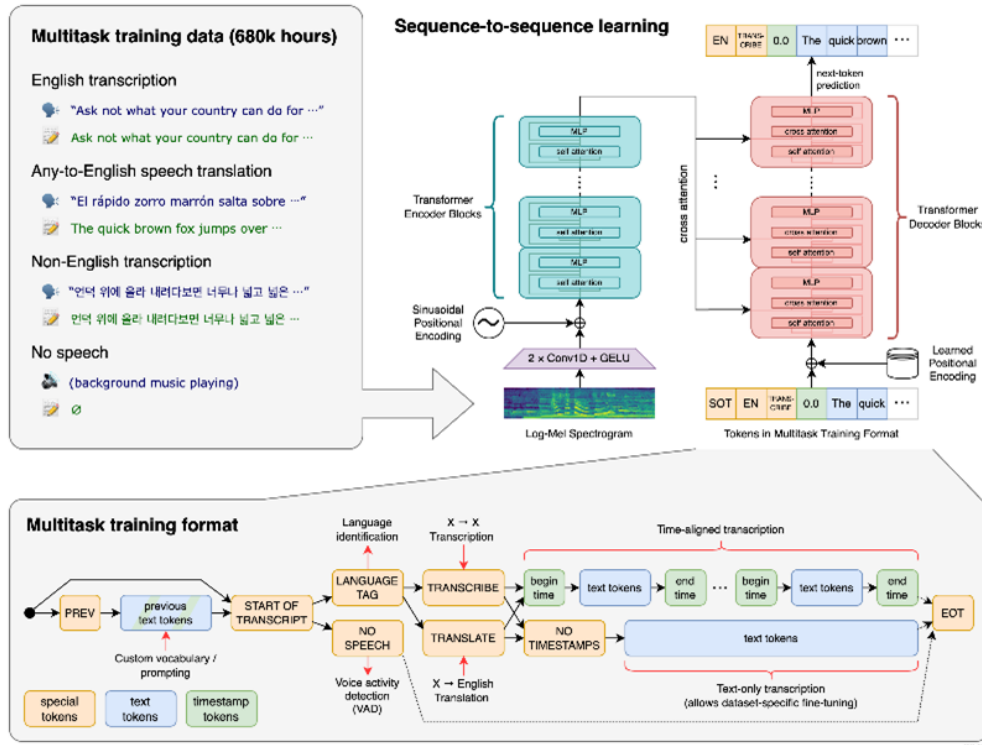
Multitask training data (680k hours)

English transcription

"Ask not what your country can do for ···"

Ask not what your country can do for ···

Any-to-English speech translation

"El rápido zorro marrón salta sobre ···"

The quick brown fox jumps over ···

Non-English transcription

"언덕 위에 올라 내려다보면 너무나 넓고 넓은 ···"

언덕 위에 올라 내려다보면 너무나 넓고 넓은 ···

No speech

(background music playing)

∅

Sequence-to-sequence learning

| EN | TRANS-CRIBE | 0.0 | The | quick | brown | ··· |
|---|---|---|---|---|---|---|

next-token prediction

MLP
self attention

Transformer Encoder Blocks

MLP
self attention

MLP
self attention

Sinusoidal Positional Encoding

2 × Conv1D + GELU

Log-Mel Spectrogram

cross attention

MLP
cross attention
self attention

MLP
cross attention
self attention

MLP
cross attention
self attention

Transformer Decoder Blocks

Learned Positional Encoding

| SOT | EN | TRANS-CRIBE | 0.0 | The | quick | ··· |
|---|---|---|---|---|---|---|

Tokens in Multitask Training Format

Multitask training format

Language identification

X → X Transcription

Time-aligned transcription

PREV

previous text tokens

START OF TRANSCRIPT

LANGUAGE TAG

TRANSCRIBE

begin time

text tokens

end time

···

begin time

text tokens

end time

EOT

NO SPEECH

TRANSLATE

NO TIMESTAMPS

text tokens

Custom vocabulary / prompting

Voice activity detection (VAD)

X → English Translation

Text-only transcription (allows dataset-specific fine-tuning)

special tokens

text tokens

timestamp tokens